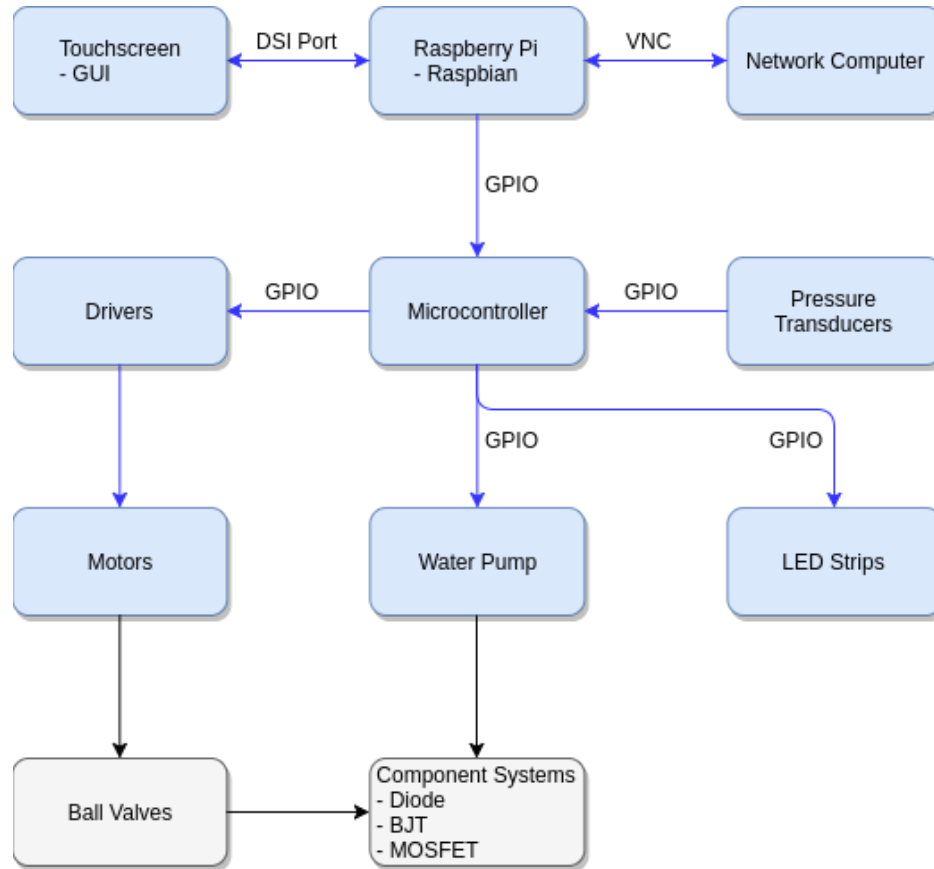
Touchscreen
- GUI

DSI Port

Raspberry Pi
- Raspbian

VNC

Network Computer

GPIO

Drivers

GPIO

Microcontroller

GPIO

Pressure Transducers

GPIO

GPIO

Motors

Water Pump

LED Strips

Ball Valves

Component Systems
- Diode
- BJT
- MOSFET